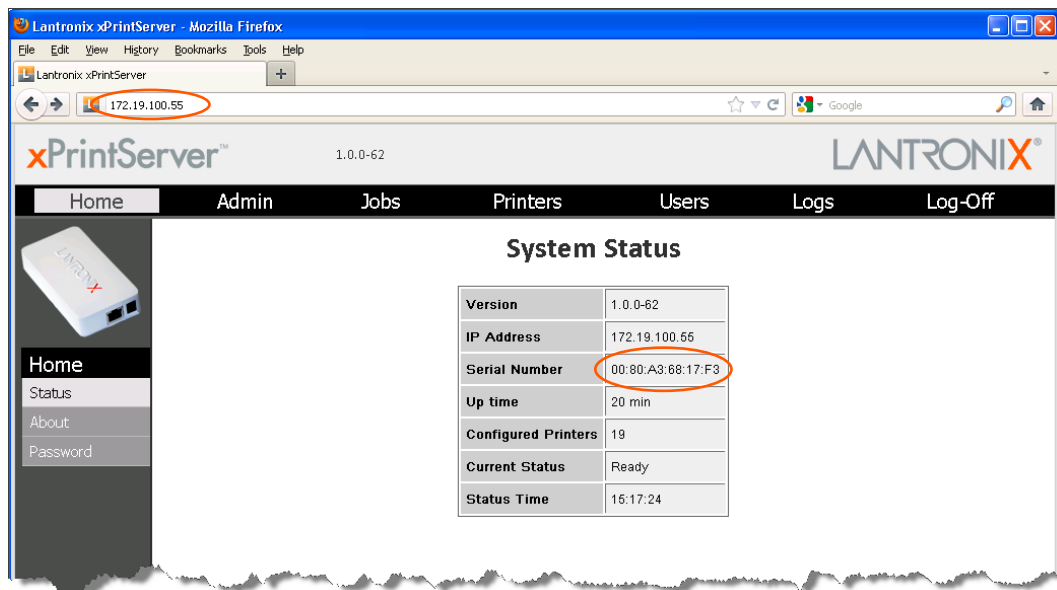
Lantronix xPrintServer - Mozilla Firefox

File Edit View History Bookmarks Tools Help

Lantronix xPrintServer

+

172.19.100.55

Google

xPrintServer™ 1.0.0-62 LANTRONIX®

Home Admin Jobs Printers Users Logs Log-Off

Home
Status
About
Password

System Status

| Version | 1.0.0-62 |
|---|---|
| IP Address | 172.19.100.55 |
| Serial Number | 00:80:A3:68:17:F3 |
| Up time | 20 min |
| Configured Printers | 19 |
| Current Status | Ready |
| Status Time | 15:17:24 |